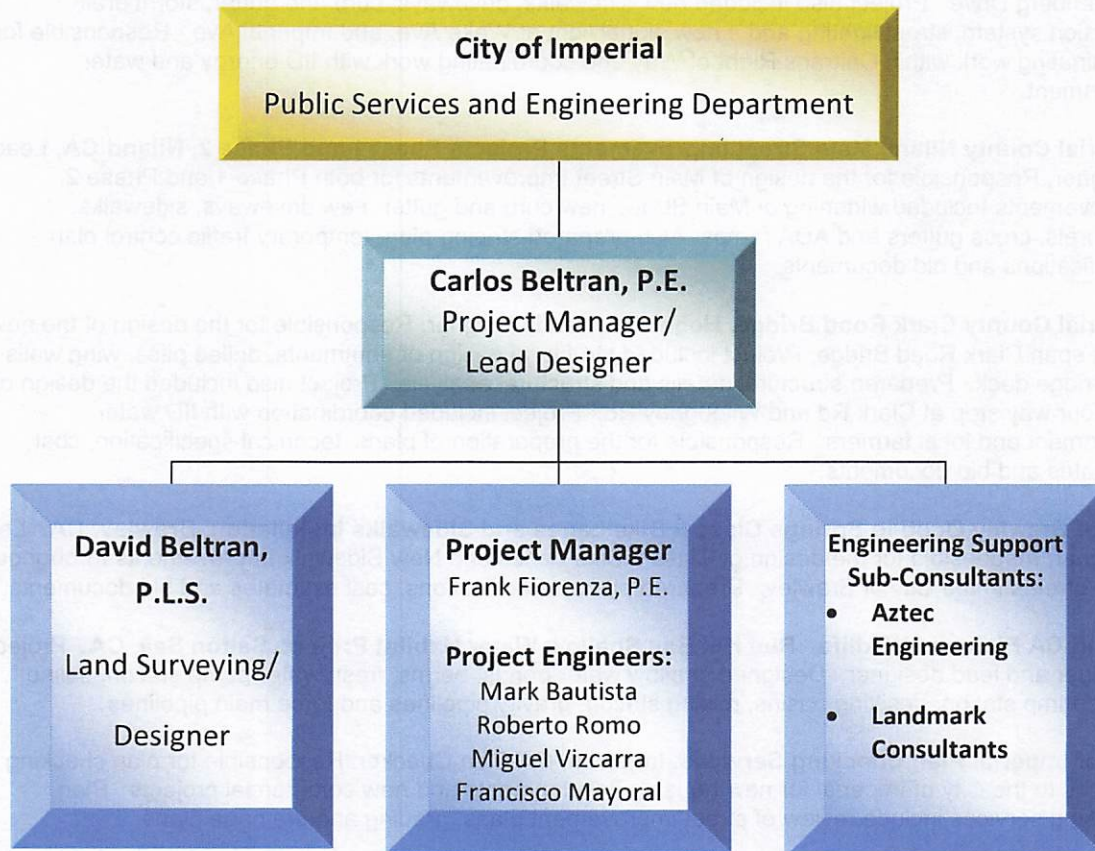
City of Imperial

Public Services and Engineering Department

Carlos Beltran, P.E.

Project Manager/ Lead Designer

David Beltran, P.L.S.

Land Surveying/ Designer

Project Manager

Frank Fiorenza, P.E.

Project Engineers:

Mark Bautista

Roberto Romo

Miguel Vizcarra

Francisco Mayoral

Engineering Support Sub-Consultants:

• Aztec Engineering

• Landmark Consultants